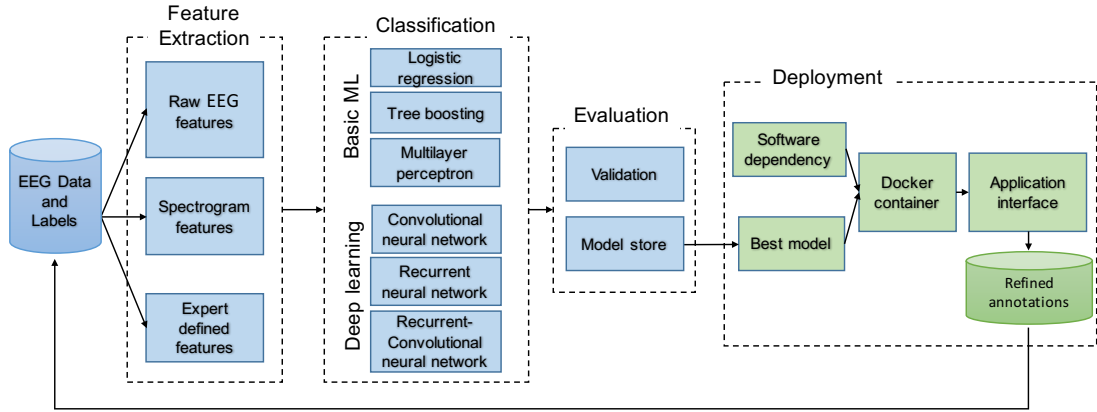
EEG Data and Labels

Feature Extraction

Raw EEG features

Spectrogram features

Expert defined features

Classification

Basic ML

Logistic regression

Tree boosting

Multilayer perceptron

Deep learning

Convolutional neural network

Recurrent neural network

Recurrent-Convolutional neural network

Evaluation

Validation

Model store

Deployment

Software dependency

Best model

Docker container

Application interface

Refined annotations